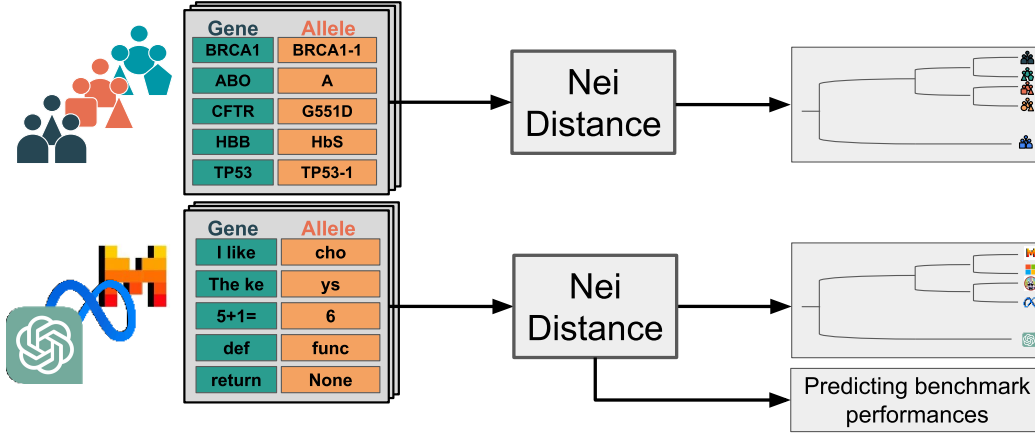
| Gene | Allele |
|---|---|
| BRCA1 | BRCA1-1 |
| ABO | A |
| CFTR | G551D |
| HBB | HbS |
| TP53 | TP53-1 |

Nei Distance

| Gene | Allele |
|---|---|
| I like | cho |
| The ke | ys |
| 5+1= | 6 |
| def | func |
| return | None |

Nei Distance

Predicting benchmark performances